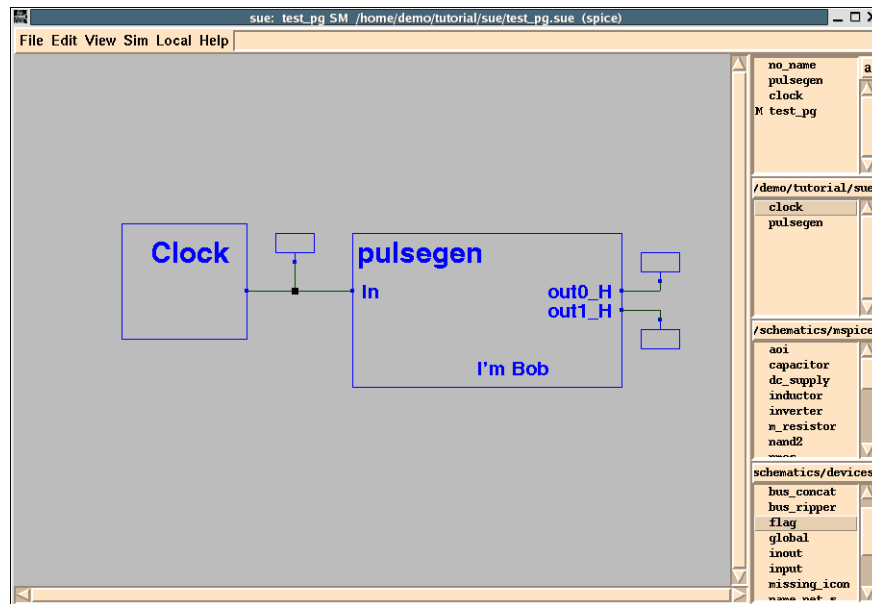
sue: test_pg SM /home/demo/tutorial/sue/test_pg.sue (spice)

File Edit View Sim Local Help

Clock

pulsegen

In

out0_H

out1_H

I'm Bob

no_name
pulsegen
clock
M test_pg

/demo/tutorial/sue

clock
pulsegen

/schematics/mspice

aoi
capacitor
dc_supply
inductor
inverter
m_resistor
nand2

schematics/devices

bus_concat
bus_ripper
flag
global
inout
input
missing_icon